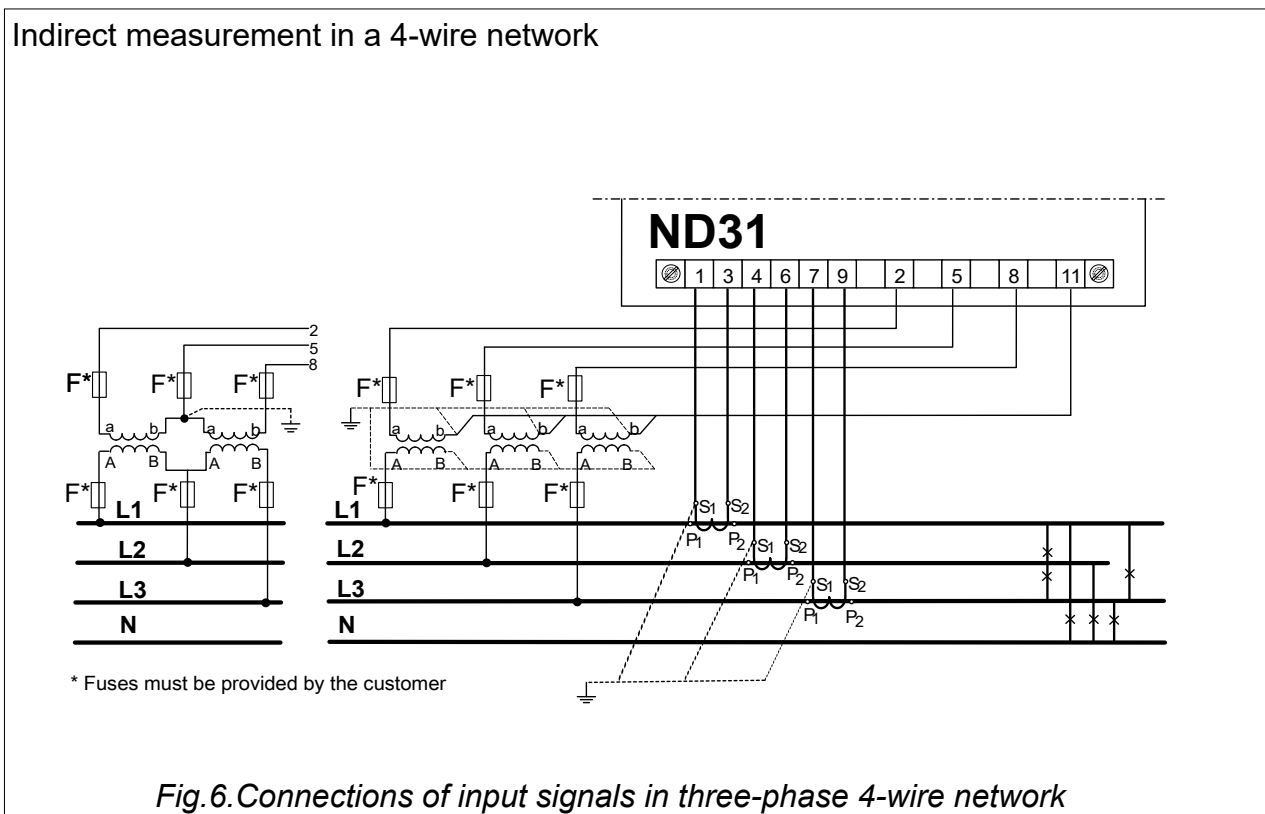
Indirect measurement in a 4-wire network

ND31

1 3 4 6 7 9 2 5 8 11

2
5
8

F* F* F*
a b a b
A B A B
F* F* F*
L1
L2
L3
N

F* F* F*
a b a b a b
A B A B A B
F* F* F*
L1
L2
L3
N

$S_1$ $S_2$
$P_1$ $P_2$
$S_1$ $S_2$
$P_1$ $P_2$
$S_1$ $S_2$
$P_1$ $P_2$

* Fuses must be provided by the customer

Fig.6.Connections of input signals in three-phase 4-wire network